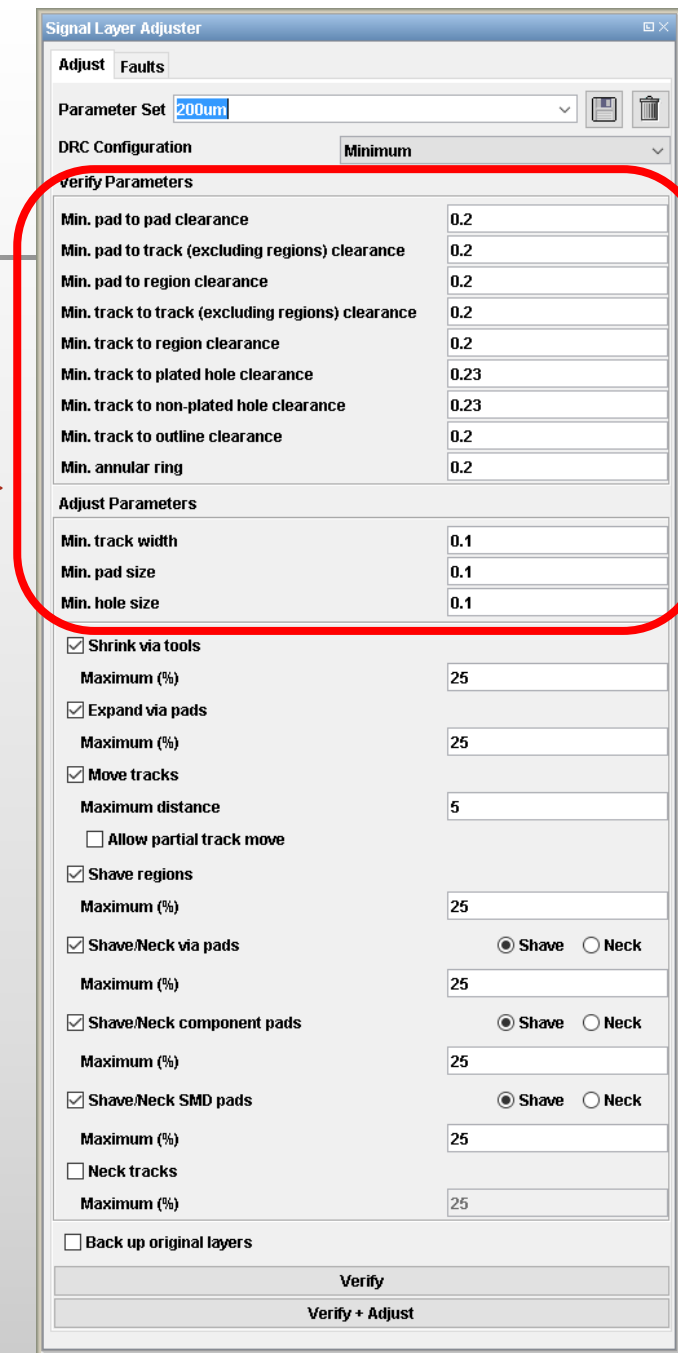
Signal Layer Adjuster

Adjust Faults

Parameter Set 200um

DRC Configuration Minimum

Verify Parameters

| | |
|---|---|
| Min. pad to pad clearance | 0.2 |
| Min. pad to track (excluding regions) clearance | 0.2 |
| Min. pad to region clearance | 0.2 |
| Min. track to track (excluding regions) clearance | 0.2 |
| Min. track to region clearance | 0.2 |
| Min. track to plated hole clearance | 0.23 |
| Min. track to non-plated hole clearance | 0.23 |
| Min. track to outline clearance | 0.2 |
| Min. annular ring | 0.2 |

Adjust Parameters

| | |
|---|---|
| Min. track width | 0.1 |
| Min. pad size | 0.1 |
| Min. hole size | 0.1 |

☑ Shrink via tools
Maximum (%) 25
☑ Expand via pads
Maximum (%) 25
☑ Move tracks
Maximum distance 5
☐ Allow partial track move
☑ Shave regions
Maximum (%) 25
☑ Shave/Neck via pads ◉ Shave ○ Neck
Maximum (%) 25
☑ Shave/Neck component pads ◉ Shave ○ Neck
Maximum (%) 25
☑ Shave/Neck SMD pads ◉ Shave ○ Neck
Maximum (%) 25
☐ Neck tracks
Maximum (%) 25
☐ Back up original layers

Verify

Verify + Adjust